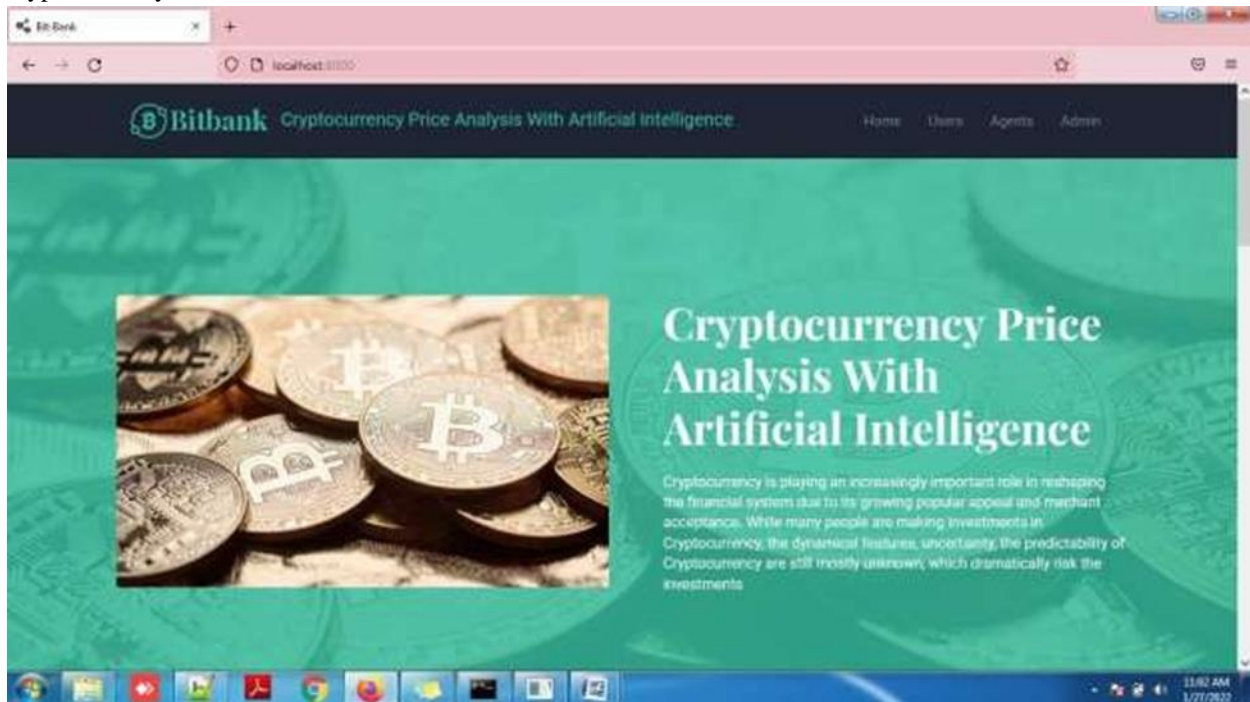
Bit Bank
localhost:8000

Bitbank Cryptocurrency Price Analysis With Artificial Intelligence
Home Users Agents Admin

Cryptocurrency Price Analysis With Artificial Intelligence

Cryptocurrency is playing an increasingly important role in reshaping the financial system due to its growing popular appeal and merchant acceptance. While many people are making investments in Cryptocurrency, the dynamical features, uncertainty, the predictability of Cryptocurrency are still mostly unknown, which dramatically risk the investments

11:02 AM
1/27/2022